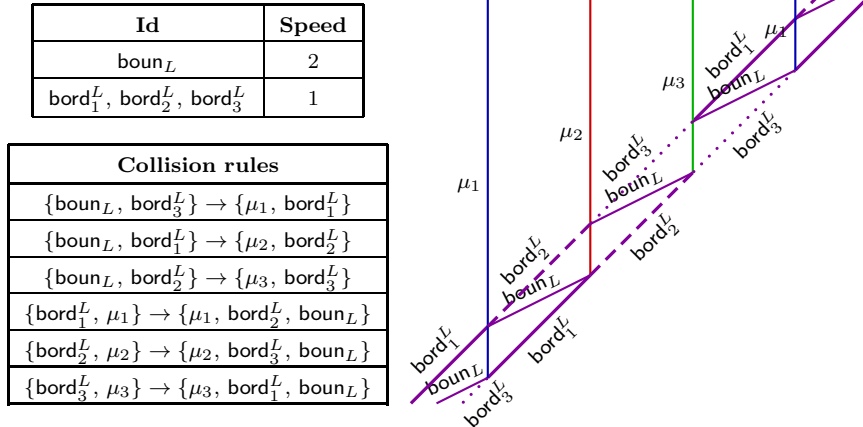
| Id | Speed |
|---|---|
| $\mathsf{boun}_L$ | 2 |
| $\mathsf{bord}_1^L$, $\mathsf{bord}_2^L$, $\mathsf{bord}_3^L$ | 1 |

| Collision rules |
|---|
| $\{\mathsf{boun}_L,\ \mathsf{bord}_3^L\} \to \{\mu_1,\ \mathsf{bord}_1^L\}$ |
| $\{\mathsf{boun}_L,\ \mathsf{bord}_1^L\} \to \{\mu_2,\ \mathsf{bord}_2^L\}$ |
| $\{\mathsf{boun}_L,\ \mathsf{bord}_2^L\} \to \{\mu_3,\ \mathsf{bord}_3^L\}$ |
| $\{\mathsf{bord}_1^L,\ \mu_1\} \to \{\mu_1,\ \mathsf{bord}_2^L,\ \mathsf{boun}_L\}$ |
| $\{\mathsf{bord}_2^L,\ \mu_2\} \to \{\mu_2,\ \mathsf{bord}_3^L,\ \mathsf{boun}_L\}$ |
| $\{\mathsf{bord}_3^L,\ \mu_3\} \to \{\mu_3,\ \mathsf{bord}_1^L,\ \mathsf{boun}_L\}$ |

$\mu_1$ $\mu_2$ $\mu_3$ $\mu_1$
$\mathsf{bord}_1^L$ $\mathsf{boun}_L$ $\mathsf{bord}_3^L$
$\mathsf{bord}_3^L$ $\mathsf{boun}_L$ $\mathsf{bord}_2^L$
$\mathsf{bord}_2^L$ $\mathsf{boun}_L$ $\mathsf{bord}_1^L$
$\mathsf{bord}_1^L$ $\mathsf{boun}_L$ $\mathsf{bord}_3^L$